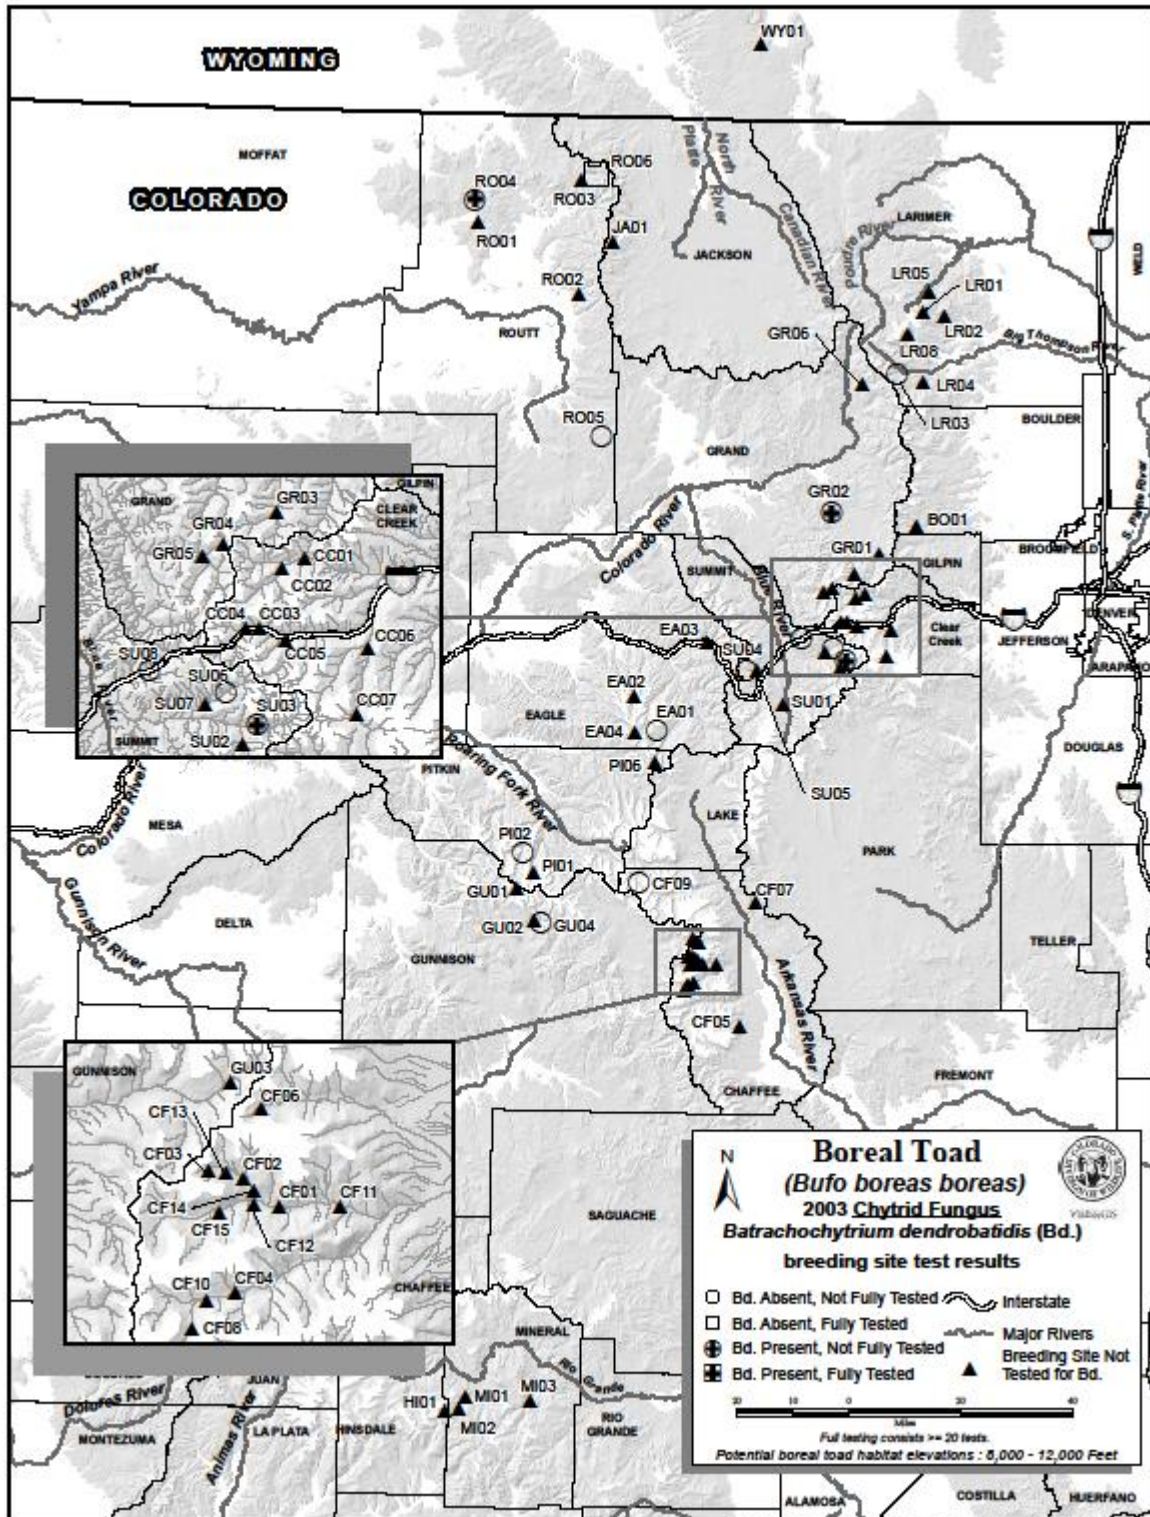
WYOMING

WY01

MOFFAT

COLORADO

RO04
RO01
RO06
RO03
JA01
RO02

North Platte River

Canadian River

Poudre River

LARIMER

JACKSON

Yampa River

ROUTT

LR05
LR01
LR02
LR06
LR04
LR03
GR06

Big Thompson River

WELD

BOULDER

RO05

GRAND

GR02
BO01
GR01

BROOMFIELD

GILPIN

S. Platte River

Colorado River

SUMMIT

Blue River

DENVER

JEFFERSON

Clear Creek

ARAPAHOE

EA03
SU04
EA02
EA01
EA04
SU01

EAGLE

DOUGLAS

PI06

SU05

PITKIN

Roaring Fork River

LAKE

PARK

MESA

Colorado River

PI02
PI01
GU01
CF09
CF07
GU02
GU04

Gunnison River

DELTA

GUNNISON

TELLER

Arkansas River

CF05

CHAFFEE

FREMONT

SAGUACHE

GRAND
GILPIN
CLEAR CREEK
GR03
GR04
GR05
CC01
CC02
CC04
CC03
CC06
SU08
CC05
SU06
SU07
SU03
CC07
SUMMIT
SU02

GUNNISON
GU03
CF06
CF13
CF03
CF02
CF14
CF01
CF11
CF15
CF12
CHAFFEE
CF10
CF04
CF08

MINERAL

Rio Grande

Dolores River

Animas River

JUAN

HI01
MI01
MI03
MI02

MONTEZUMA

LA PLATA

HINSDALE

RIO GRANDE

ALAMOSA

COSTILLA

HUERFANO

N

Boreal Toad
(Bufo boreas boreas)
2003 Chytrid Fungus
Batrachochytrium dendrobatidis (Bd.)
breeding site test results

Bd. Absent, Not Fully Tested
Bd. Absent, Fully Tested
Bd. Present, Not Fully Tested
Bd. Present, Fully Tested
Interstate
Major Rivers
Breeding Site Not Tested for Bd.

20 10 0 20 40
Miles

Full testing consists >= 20 tests.
Potential boreal toad habitat elevations : 8,000 - 12,000 Feet